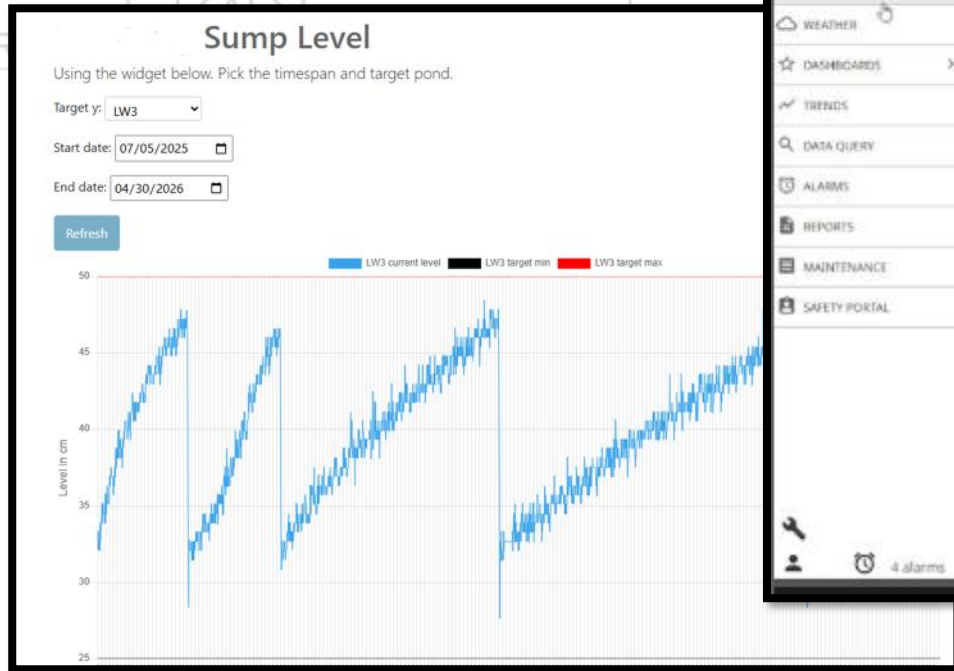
Sump Level

Using the widget below. Pick the timespan and target pond.

Target y: LW3

Start date: 07/05/2025

End date: 04/30/2026

Refresh

LW3 current level LW3 target min LW3 target max

50
45
40
35
30
25

Level in cm

WEATHER
DASHBOARDS
TRENDS
DATA QUERY
ALARMS
REPORTS
MAINTENANCE
SAFETY PORTAL

4 alarms